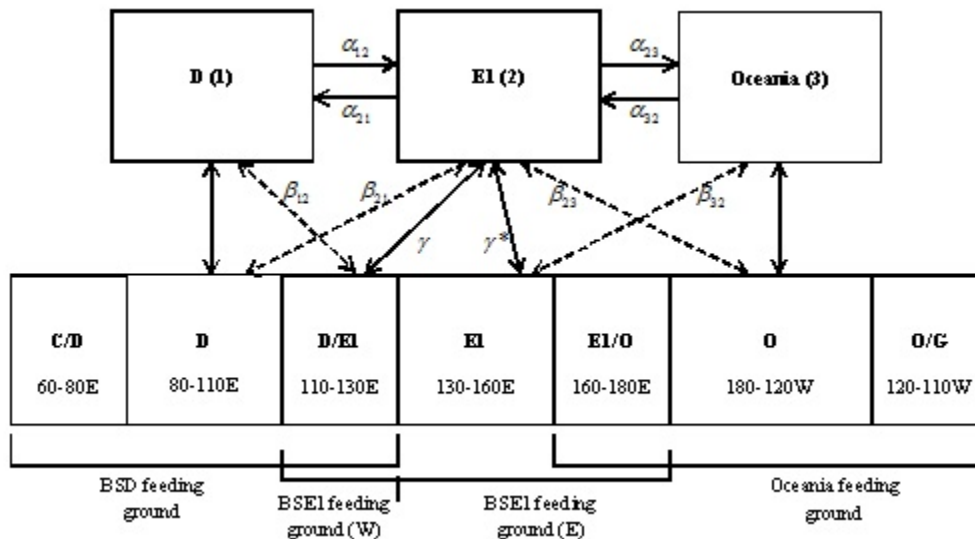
D (1)

$\alpha_{12}$

$\alpha_{21}$

E1 (2)

$\alpha_{23}$

$\alpha_{32}$

Oceania (3)

$\beta_{12}$

$\beta_{21}$

$\gamma$

$\gamma^*$

$\beta_{23}$

$\beta_{32}$

| C/D 60-80E | D 80-110E | D/E1 110-130E | E1 130-160E | E1/O 160-180E | O 180-120W | O/G 120-110W |
|---|---|---|---|---|---|---|

BSD feeding ground

BSE1 feeding ground (W)

BSE1 feeding ground (E)

Oceania feeding ground